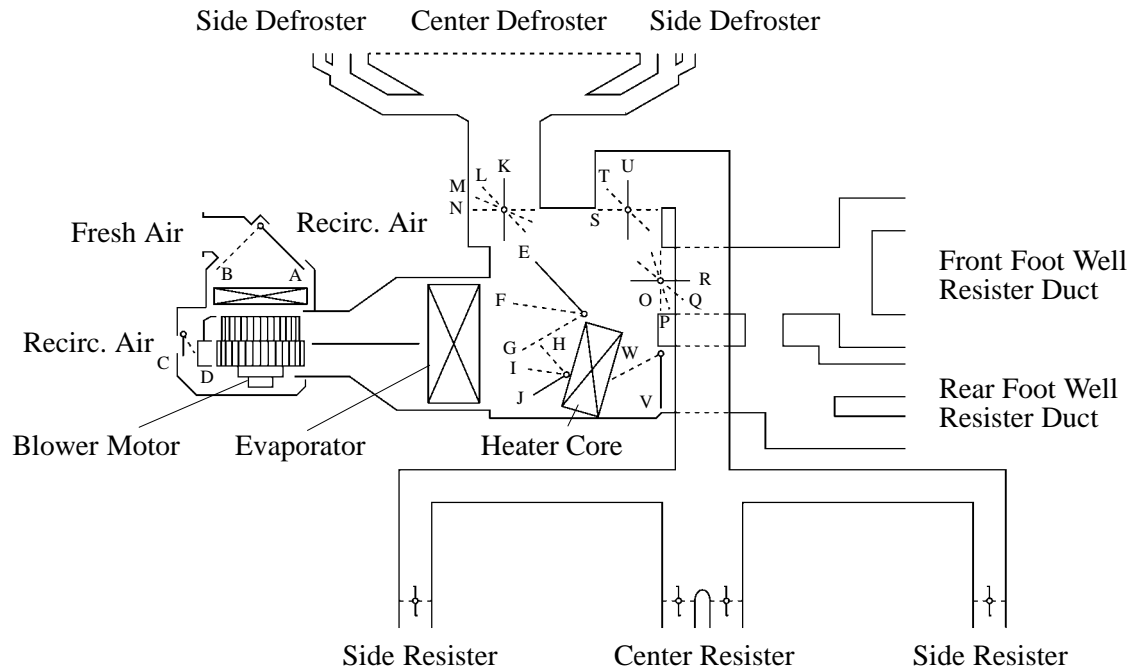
Side Defroster Center Defroster Side Defroster

M L K
N

T U
S

Fresh Air
Recirc. Air

B A

E

R
O Q
P

Front Foot Well
Resister Duct

F

Recirc. Air
C
D

G H
I
J

W

V

Rear Foot Well
Resister Duct

Blower Motor Evaporator Heater Core

Side Resister Center Resister Side Resister